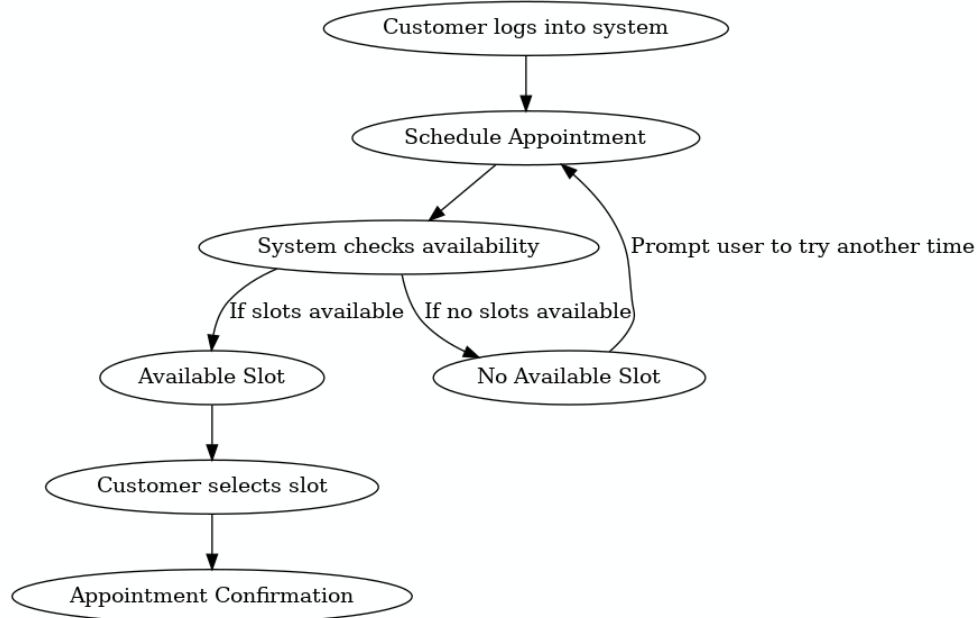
Customer logs into system

Schedule Appointment

System checks availability

Prompt user to try another time

If slots available

If no slots available

Available Slot

No Available Slot

Customer selects slot

Appointment Confirmation